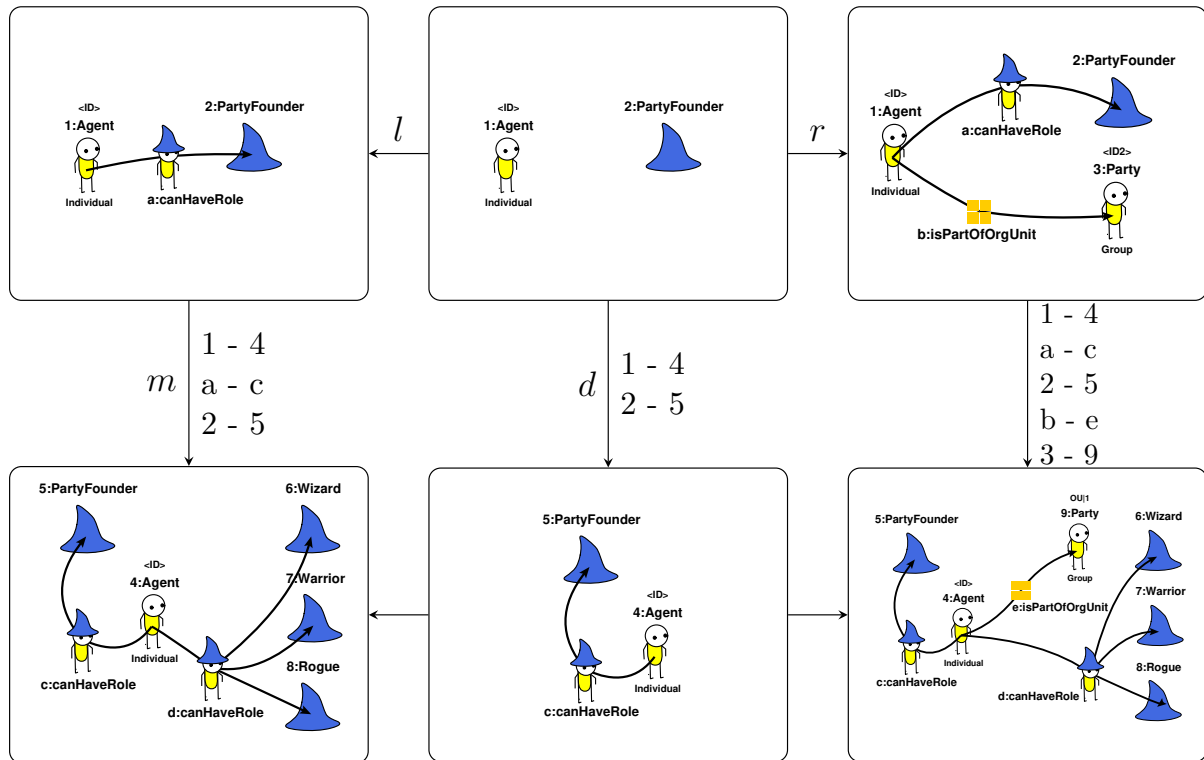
<ID>
1:Agent
Individual
2:PartyFounder
a:canHaveRole

$l$

<ID>
1:Agent
Individual
2:PartyFounder

$r$

<ID>
1:Agent
Individual
a:canHaveRole
2:PartyFounder
<ID2>
3:Party
Group
b:isPartOfOrgUnit

$m$
1 - 4
a - c
2 - 5

$d$
1 - 4
2 - 5

1 - 4
a - c
2 - 5
b - e
3 - 9

5:PartyFounder
6:Wizard
<ID>
4:Agent
Individual
7:Warrior
c:canHaveRole
8:Rogue
d:canHaveRole

5:PartyFounder
<ID>
4:Agent
Individual
c:canHaveRole

OU|1
9:Party
Group
5:PartyFounder
6:Wizard
<ID>
4:Agent
e:isPartOfOrgUnit
Individual
7:Warrior
c:canHaveRole
8:Rogue
d:canHaveRole